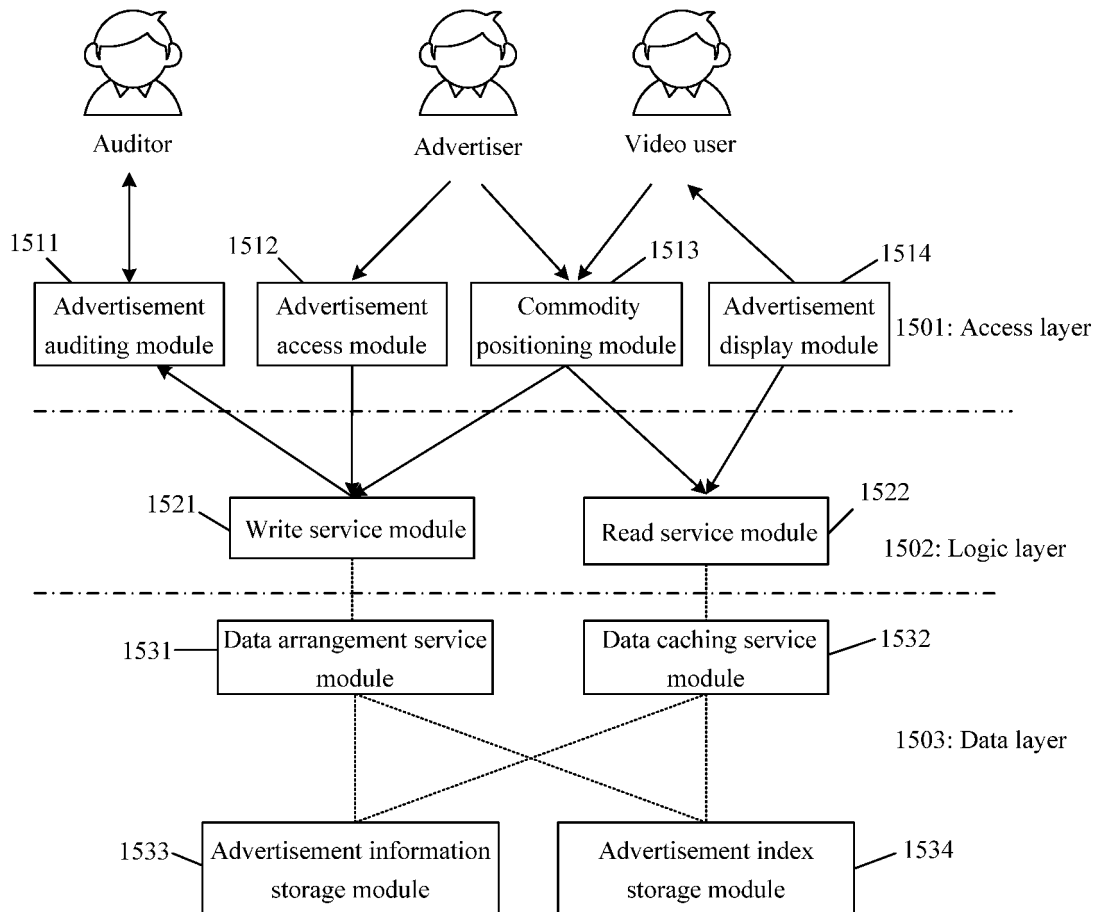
Auditor

Advertiser

Video user

1511

1512

1513

1514

Advertisement auditing module

Advertisement access module

Commodity positioning module

Advertisement display module

1501: Access layer

1521

Write service module

1522

Read service module

1502: Logic layer

1531

Data arrangement service module

Data caching service module

1532

1503: Data layer

1533

Advertisement information storage module

Advertisement index storage module

1534